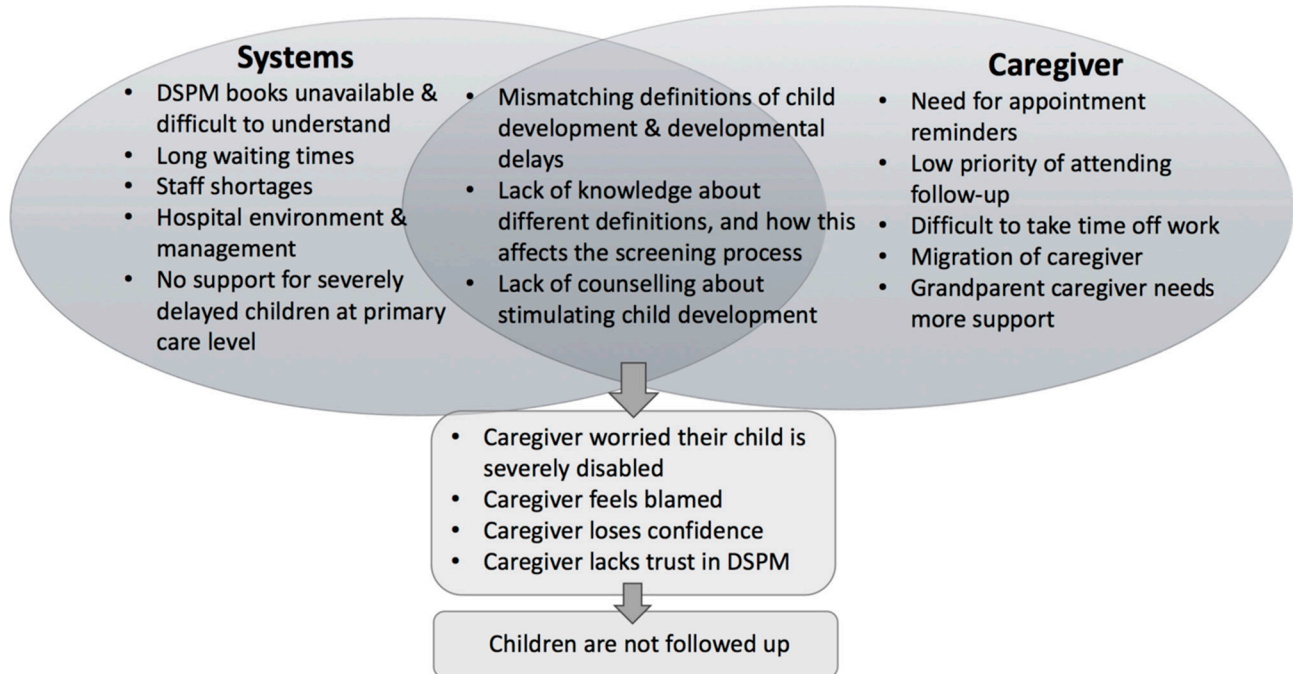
Systems
- DSPM books unavailable & difficult to understand
- Long waiting times
- Staff shortages
- Hospital environment & management
- No support for severely delayed children at primary care level

- Mismatching definitions of child development & developmental delays
- Lack of knowledge about different definitions, and how this affects the screening process
- Lack of counselling about stimulating child development

Caregiver
- Need for appointment reminders
- Low priority of attending follow-up
- Difficult to take time off work
- Migration of caregiver
- Grandparent caregiver needs more support

- Caregiver worried their child is severely disabled
- Caregiver feels blamed
- Caregiver loses confidence
- Caregiver lacks trust in DSPM

Children are not followed up